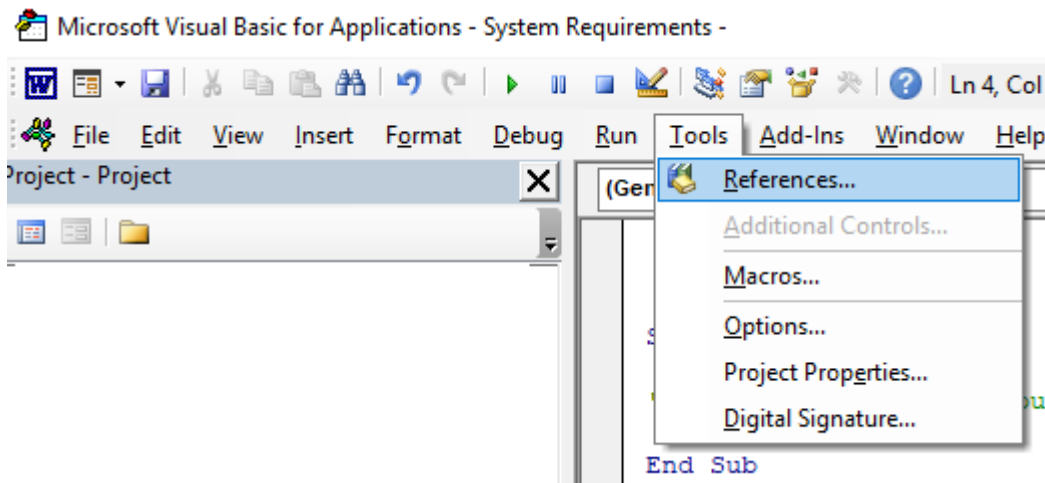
Microsoft Visual Basic for Applications - System Requirements -

Ln 4, Col

File Edit View Insert Format Debug Run Tools Add-Ins Window Help

Project - Project

(Gen

References...

Additional Controls...

Macros...

Options...

Project Properties...

Digital Signature...

End Sub